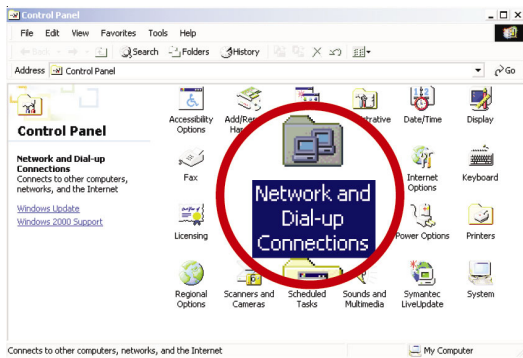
Control Panel

File Edit View Favorites Tools Help

Back Search Folders History

Address Control Panel Go

Control Panel

Network and Dial-up Connections
Connects to other computers, networks, and the Internet

Windows Update
Windows 2000 Support

Accessibility Options

Add/Re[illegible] Ha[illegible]

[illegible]strative

Date/Time

Display

Fax

Internet Options

Keyboard

Licensing

Power Options

Printers

Regional Options

Scanners and Cameras

Scheduled Tasks

Sounds and Multimedia

Symantec LiveUpdate

System

Network and Dial-up Connections

Connects to other computers, networks, and the Internet

My Computer